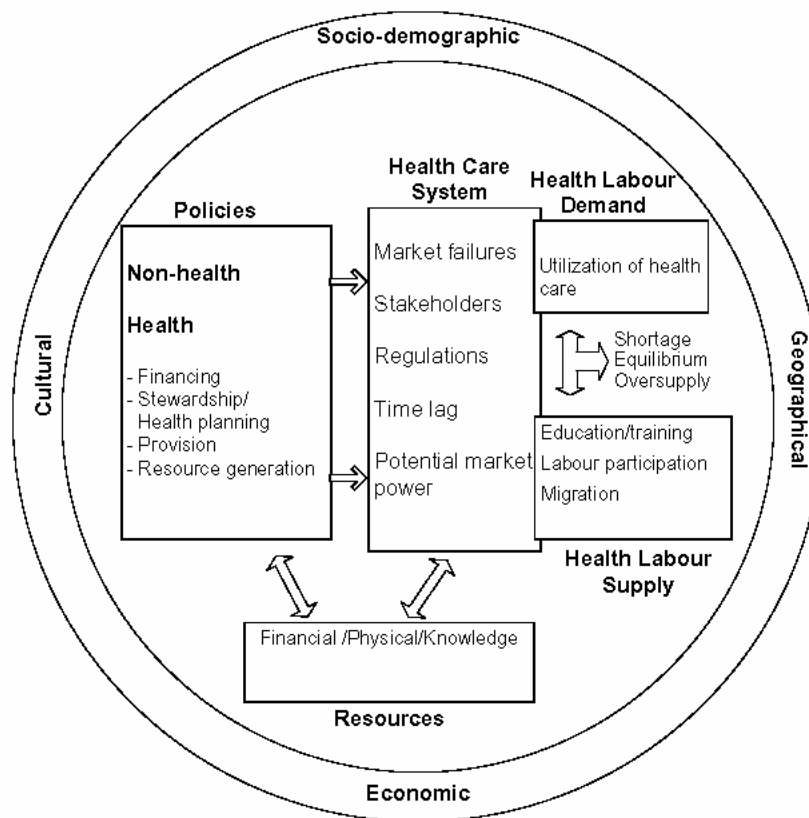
Socio-demographic

Cultural

Geographical

Economic

Policies

Non-health

Health

- Financing
- Stewardship/ Health planning
- Provision
- Resource generation

Health Care System

Market failures

Stakeholders

Regulations

Time lag

Potential market power

Health Labour Demand

Utilization of health care

Shortage
Equilibrium
Oversupply

Education/training
Labour participation
Migration

Health Labour Supply

Financial /Physical/Knowledge

Resources